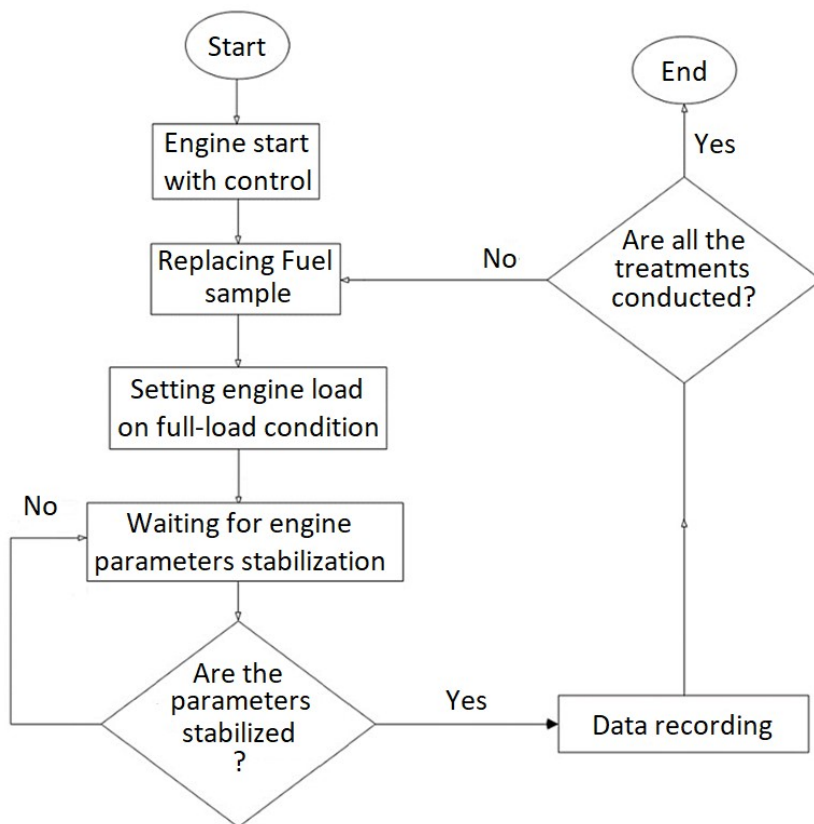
Start

Engine start with control

Replacing Fuel sample

Setting engine load on full-load condition

No

Waiting for engine parameters stabilization

Are the parameters stabilized ?

Yes

Data recording

Are all the treatments conducted?

No

Yes

End